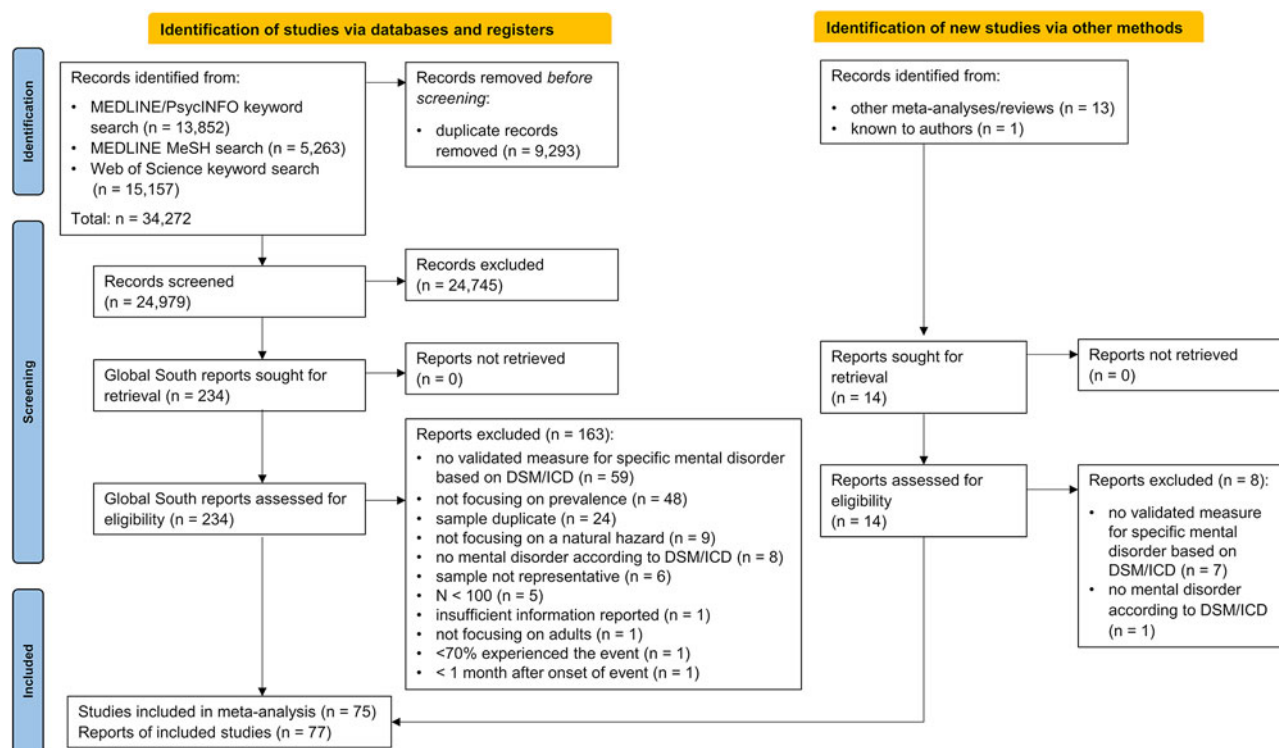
Identification of studies via databases and registers

Identification of new studies via other methods

Identification

Records identified from:
• MEDLINE/PsycINFO keyword search (n = 13,852)
• MEDLINE MeSH search (n = 5,263)
• Web of Science keyword search (n = 15,157)
Total: n = 34,272

Records removed *before screening*:
• duplicate records removed (n = 9,293)

Records identified from:
• other meta-analyses/reviews (n = 13)
• known to authors (n = 1)

Screening

Records screened (n = 24,979)

Records excluded (n = 24,745)

Global South reports sought for retrieval (n = 234)

Reports not retrieved (n = 0)

Reports sought for retrieval (n = 14)

Reports not retrieved (n = 0)

Global South reports assessed for eligibility (n = 234)

Reports excluded (n = 163):
• no validated measure for specific mental disorder based on DSM/ICD (n = 59)
• not focusing on prevalence (n = 48)
• sample duplicate (n = 24)
• not focusing on a natural hazard (n = 9)
• no mental disorder according to DSM/ICD (n = 8)
• sample not representative (n = 6)
• N < 100 (n = 5)
• insufficient information reported (n = 1)
• not focusing on adults (n = 1)
• <70% experienced the event (n = 1)
• < 1 month after onset of event (n = 1)

Reports assessed for eligibility (n = 14)

Reports excluded (n = 8):
• no validated measure for specific mental disorder based on DSM/ICD (n = 7)
• no mental disorder according to DSM/ICD (n = 1)

Included

Studies included in meta-analysis (n = 75)
Reports of included studies (n = 77)